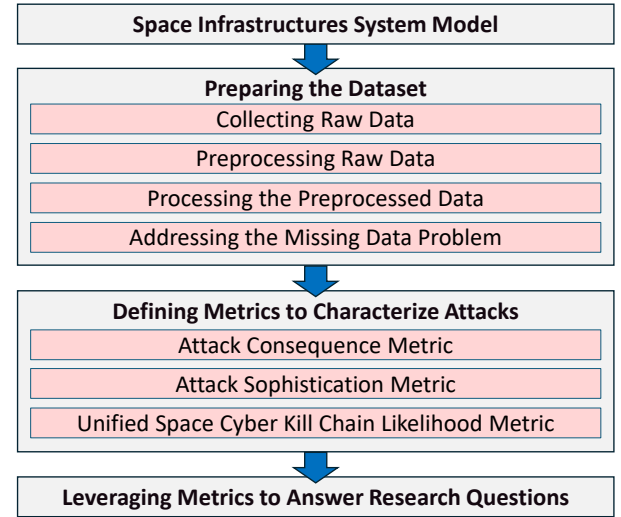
Space Infrastructures System Model

Preparing the Dataset

Collecting Raw Data

Preprocessing Raw Data

Processing the Preprocessed Data

Addressing the Missing Data Problem

Defining Metrics to Characterize Attacks

Attack Consequence Metric

Attack Sophistication Metric

Unified Space Cyber Kill Chain Likelihood Metric

Leveraging Metrics to Answer Research Questions